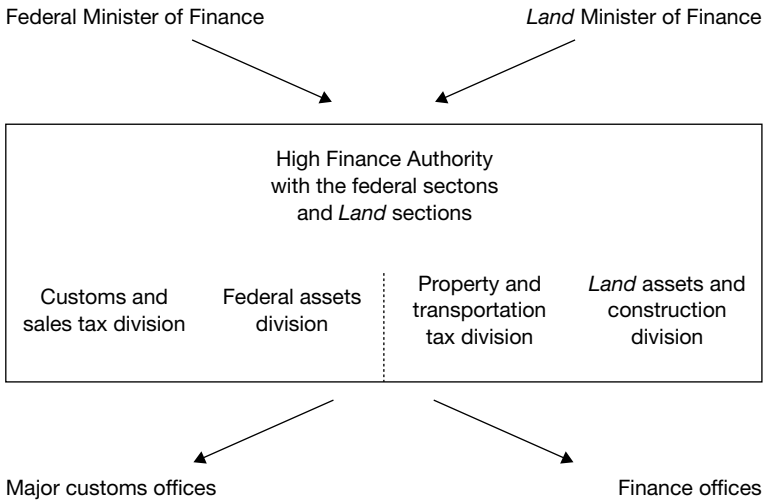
Federal Minister of Finance

*Land* Minister of Finance

High Finance Authority with the federal sectons and *Land* sections

Customs and sales tax division

Federal assets division

Property and transportation tax division

*Land* assets and construction division

Major customs offices

Finance offices